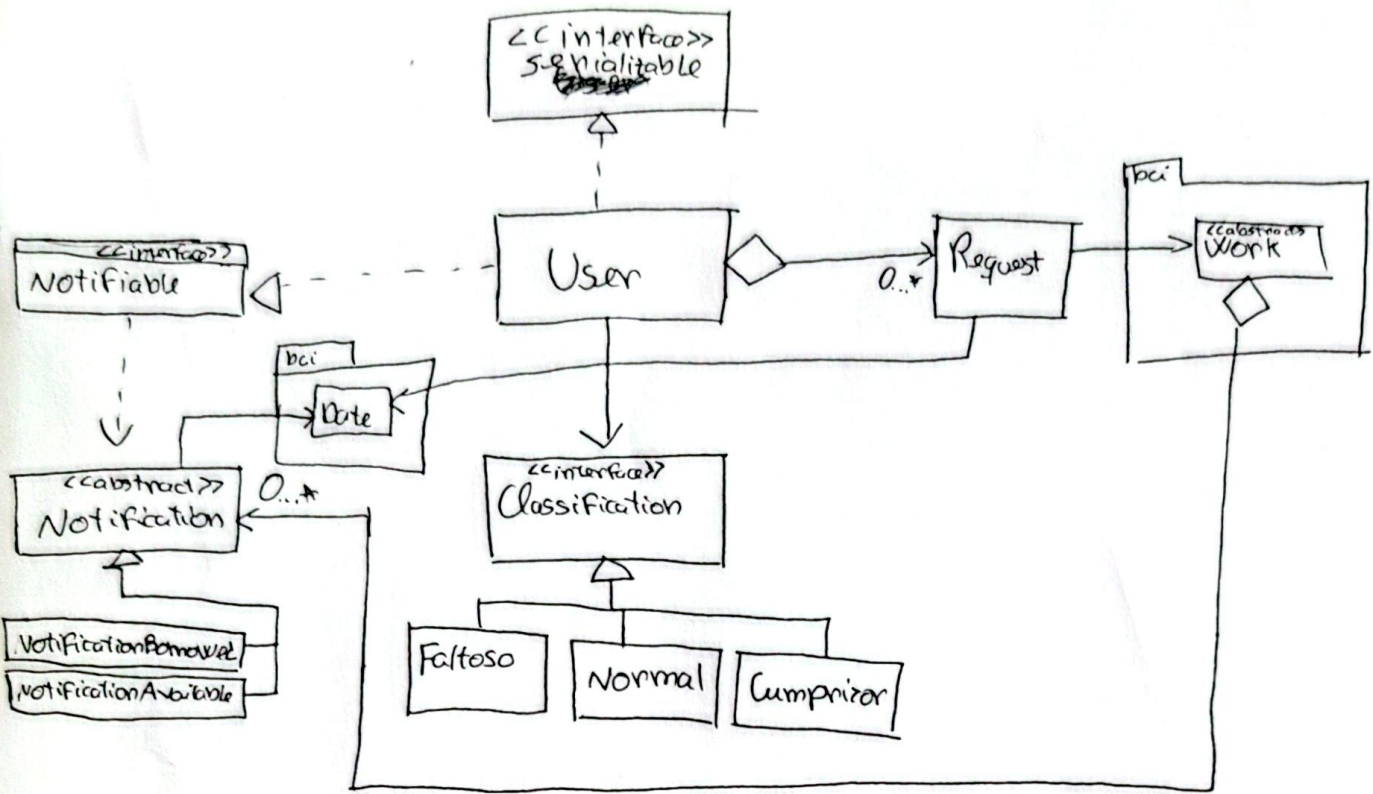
<<interface>>
Serializable

bci
<<abstract>>
Work

<<interface>>
Notifiable

User

0...*
Request

bci
Date

<<abstract>>
Notification
0...*

<<interface>>
Classification

NotificationRemoval
NotificationAvailable

Faltoso
Normal
Cumpridor